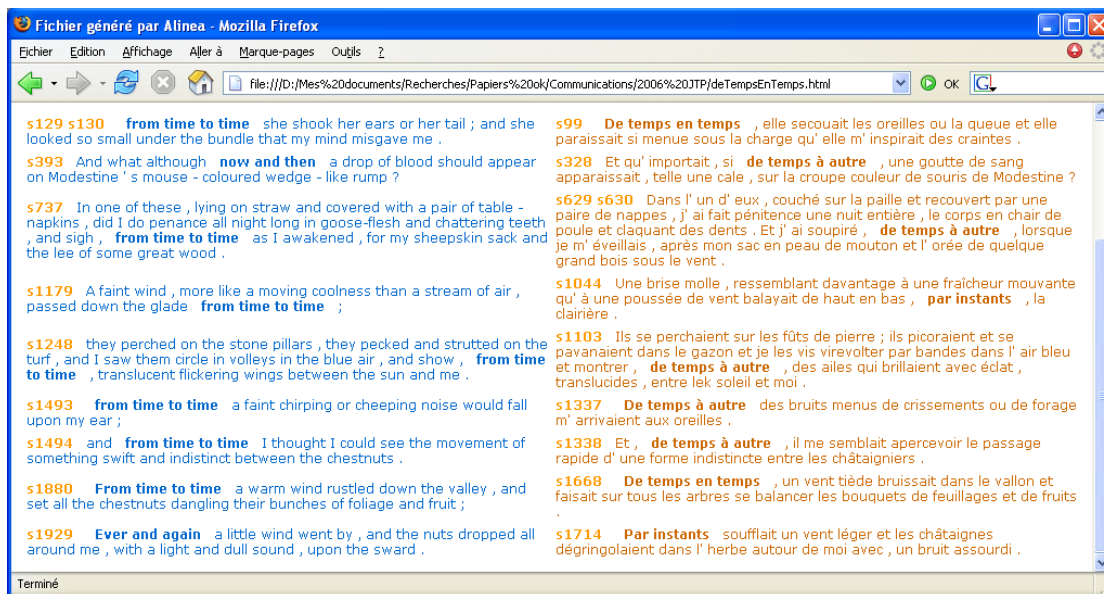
Fichier généré par Alinea - Mozilla Firefox

Fichier Edition Affichage Aller à Marque-pages Outils ?

file:///D:/Mes%20documents/Recherches/Papiers%20ok/Communications/2006%20JTP/deTempsEnTemps.html

OK

s129 s130 from time to time she shook her ears or her tail ; and she looked so small under the bundle that my mind misgave me .

s393 And what although now and then a drop of blood should appear on Modestine ' s mouse - coloured wedge - like rump ?

s737 In one of these , lying on straw and covered with a pair of table - napkins , did I do penance all night long in goose-flesh and chattering teeth , and sigh , from time to time as I awakened , for my sheepskin sack and the lee of some great wood .

s1179 A faint wind , more like a moving coolness than a stream of air , passed down the glade from time to time ;

s1248 they perched on the stone pillars , they pecked and strutted on the turf , and I saw them circle in volleys in the blue air , and show , from time to time , translucent flickering wings between the sun and me .

s1493 from time to time a faint chirping or cheeping noise would fall upon my ear ;

s1494 and from time to time I thought I could see the movement of something swift and indistinct between the chestnuts .

s1880 From time to time a warm wind rustled down the valley , and set all the chestnuts dangling their bunches of foliage and fruit ;

s1929 Ever and again a little wind went by , and the nuts dropped all around me , with a light and dull sound , upon the sward .

s99 De temps en temps , elle secouait les oreilles ou la queue et elle paraissait si menue sous la charge qu' elle m' inspirait des craintes .

s328 Et qu' importait , si de temps à autre , une goutte de sang apparaissait , telle une cale , sur la croupe couleur de souris de Modestine ?

s629 s630 Dans l' un d' eux , couché sur la paille et recouvert par une paire de nappes , j' ai fait pénitence une nuit entière , le corps en chair de poule et claquant des dents . Et j' ai soupiré , de temps à autre , lorsque je m' éveillais , après mon sac en peau de mouton et l' orée de quelque grand bois sous le vent .

s1044 Une brise molle , ressemblant davantage à une fraîcheur mouvante qu' à une poussée de vent balayait de haut en bas , par instants , la clairière .

s1103 Ils se perchaient sur les fûts de pierre ; ils picoraient et se pavanaient dans le gazon et je les vis virevolter par bandes dans l' air bleu et montrer , de temps à autre , des ailes qui brillaient avec éclat , translucides , entre lek soleil et moi .

s1337 De temps à autre des bruits menus de crissements ou de forage m' arrivaient aux oreilles .

s1338 Et , de temps à autre , il me semblait apercevoir le passage rapide d' une forme indistincte entre les châtaigniers .

s1668 De temps en temps , un vent tiède bruissait dans le vallon et faisait sur tous les arbres se balancer les bouquets de feuillages et de fruits .

s1714 Par instants soufflait un vent léger et les châtaignes dégringolaient dans l' herbe autour de moi avec , un bruit assourdi .

Terminé